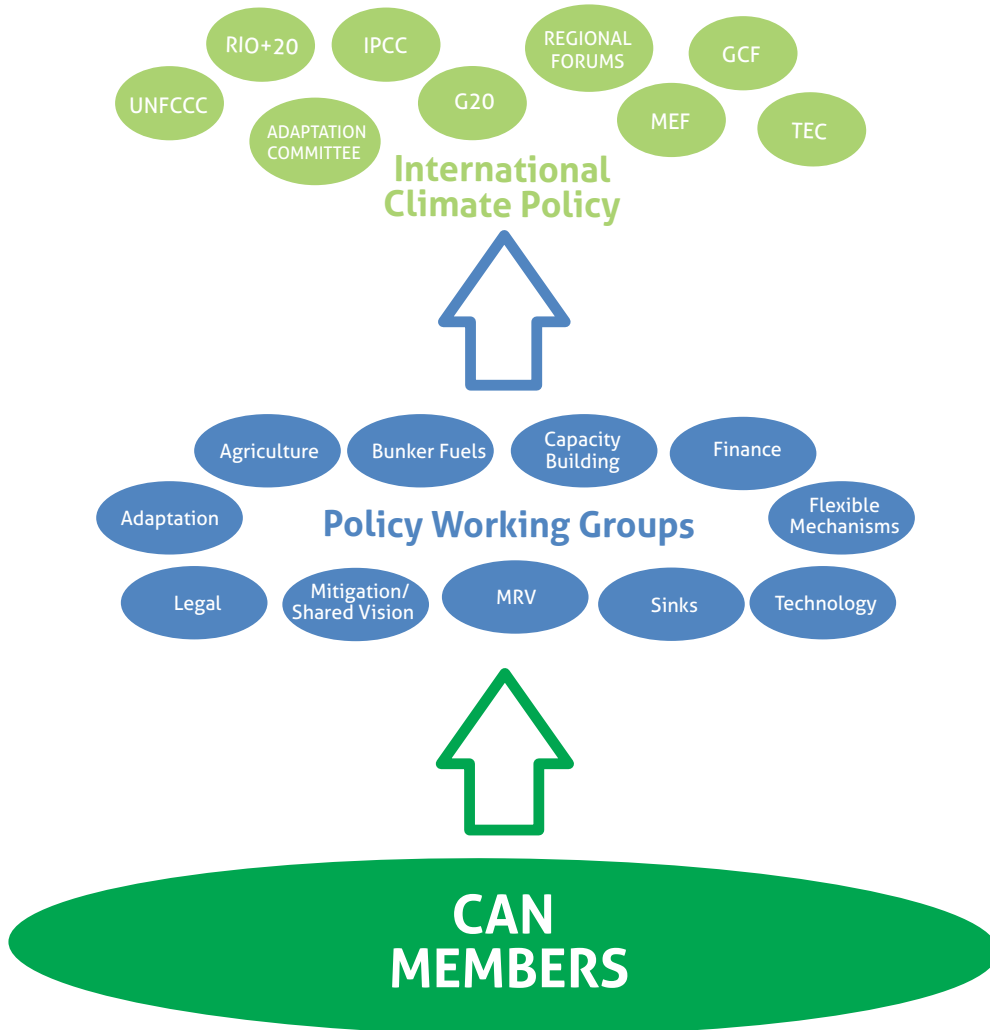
RIO+20
IPCC
REGIONAL FORUMS
GCF
UNFCCC
G20
MEF
TEC
ADAPTATION COMMITTEE

International Climate Policy

Agriculture
Bunker Fuels
Capacity Building
Finance
Adaptation
Policy Working Groups
Flexible Mechanisms
Legal
Mitigation/ Shared Vision
MRV
Sinks
Technology

CAN MEMBERS